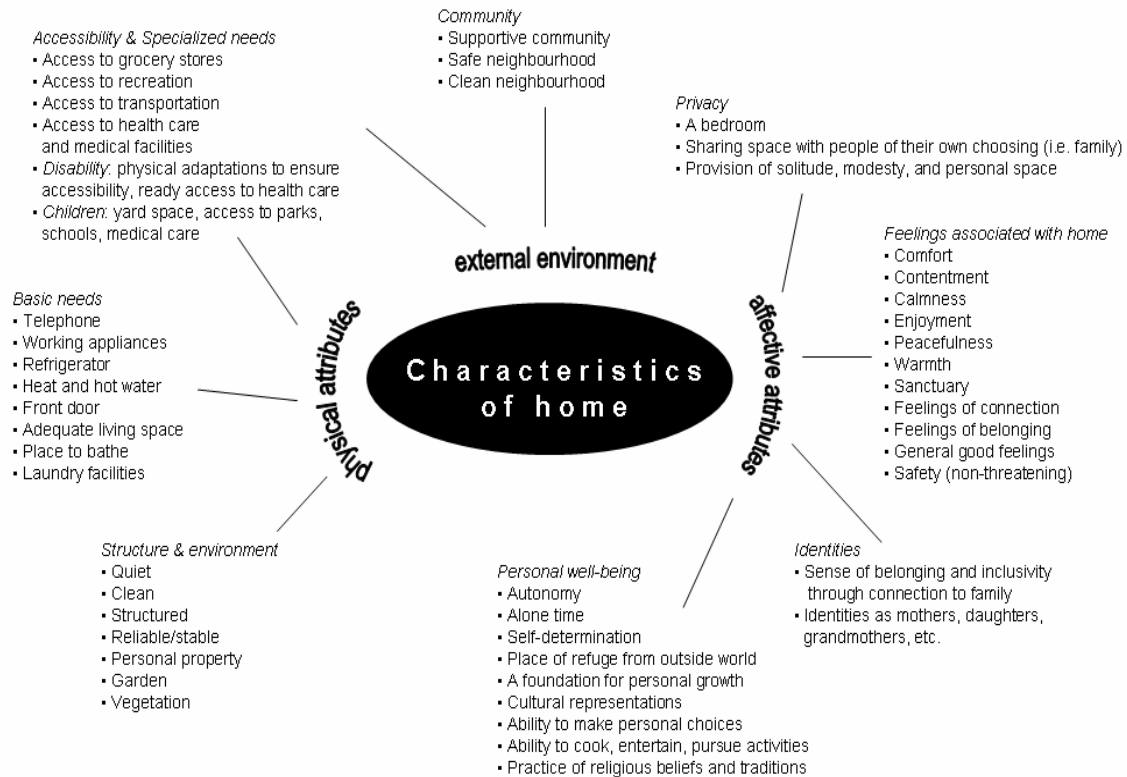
Accessibility & Specialized needs
- Access to grocery stores
- Access to recreation
- Access to transportation
- Access to health care and medical facilities
- *Disability*: physical adaptations to ensure accessibility, ready access to health care
- *Children*: yard space, access to parks, schools, medical care

Community
- Supportive community
- Safe neighbourhood
- Clean neighbourhood

Privacy
- A bedroom
- Sharing space with people of their own choosing (i.e. family)
- Provision of solitude, modesty, and personal space

external environment

Basic needs
- Telephone
- Working appliances
- Refrigerator
- Heat and hot water
- Front door
- Adequate living space
- Place to bathe
- Laundry facilities

physical attributes

Characteristics of home

affective attributes

Feelings associated with home
- Comfort
- Contentment
- Calmness
- Enjoyment
- Peacefulness
- Warmth
- Sanctuary
- Feelings of connection
- Feelings of belonging
- General good feelings
- Safety (non-threatening)

Structure & environment
- Quiet
- Clean
- Structured
- Reliable/stable
- Personal property
- Garden
- Vegetation

Personal well-being
- Autonomy
- Alone time
- Self-determination
- Place of refuge from outside world
- A foundation for personal growth
- Cultural representations
- Ability to make personal choices
- Ability to cook, entertain, pursue activities
- Practice of religious beliefs and traditions

Identities
- Sense of belonging and inclusivity through connection to family
- Identities as mothers, daughters, grandmothers, etc.